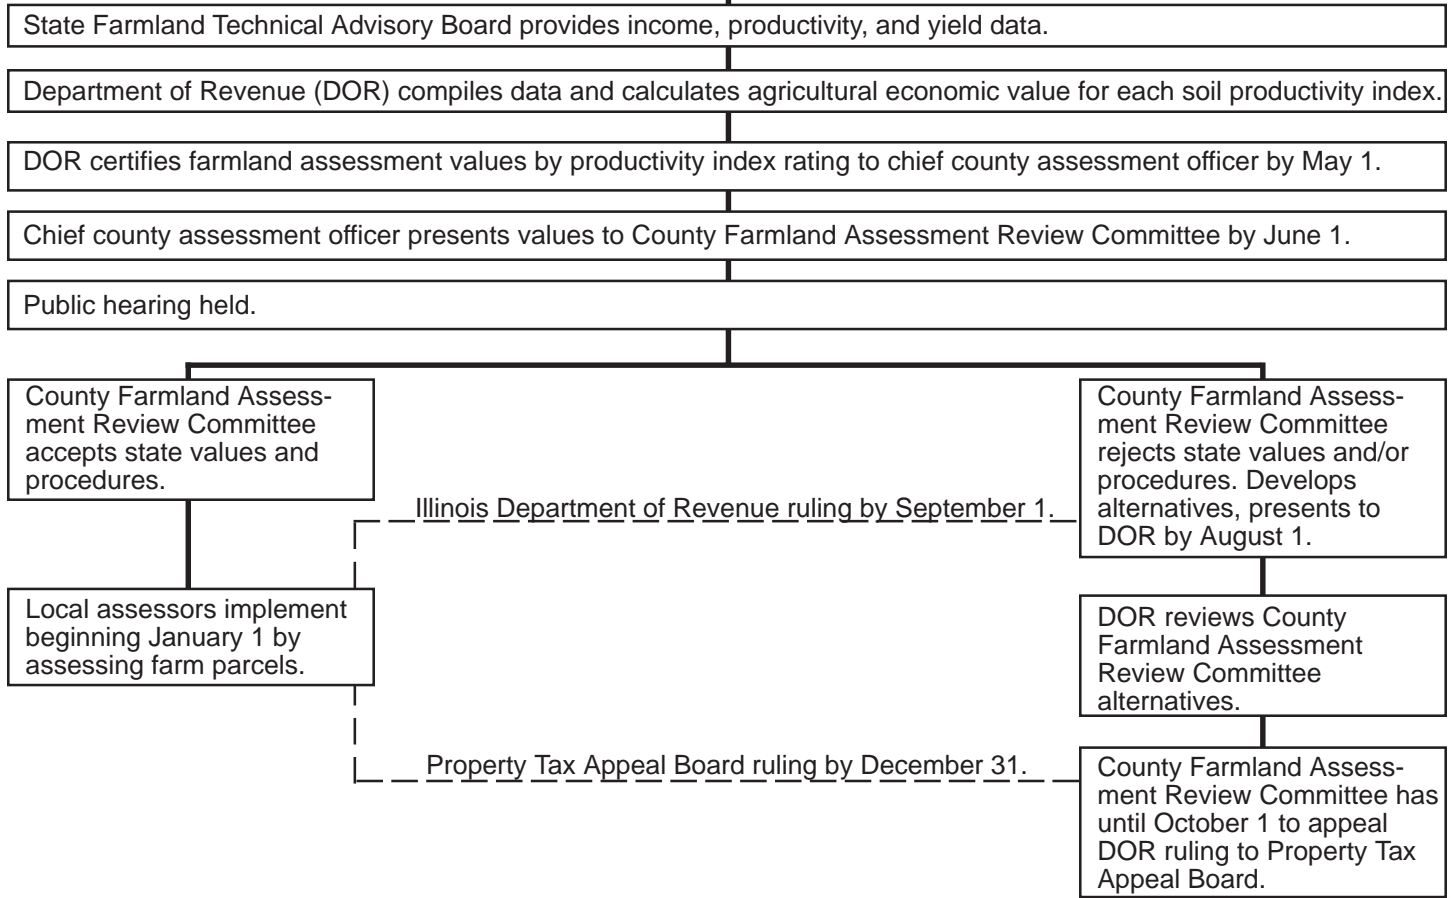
State Farmland Technical Advisory Board provides income, productivity, and yield data.

Department of Revenue (DOR) compiles data and calculates agricultural economic value for each soil productivity index.

DOR certifies farmland assessment values by productivity index rating to chief county assessment officer by May 1.

Chief county assessment officer presents values to County Farmland Assessment Review Committee by June 1.

Public hearing held.

County Farmland Assessment Review Committee accepts state values and procedures.

Local assessors implement beginning January 1 by assessing farm parcels.

Illinois Department of Revenue ruling by September 1.

Property Tax Appeal Board ruling by December 31.

County Farmland Assessment Review Committee rejects state values and/or procedures. Develops alternatives, presents to DOR by August 1.

DOR reviews County Farmland Assessment Review Committee alternatives.

County Farmland Assessment Review Committee has until October 1 to appeal DOR ruling to Property Tax Appeal Board.